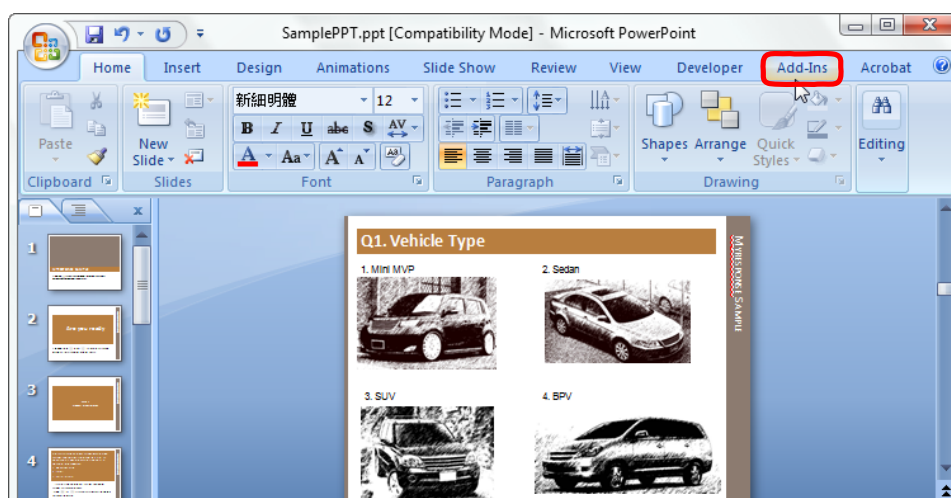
SamplePPT.ppt [Compatibility Mode] - Microsoft PowerPoint

Home Insert Design Animations Slide Show Review View Developer Add-Ins Acrobat

Paste
Clipboard
New Slide
Slides
新細明體 12
B I U abc S AV
A Aa A A
Font
Paragraph
Shapes Arrange Quick Styles
Drawing
Editing

x

1
2
3
4

Q1. Vehicle Type
1. Mini MVP
2. Sedan
3. SUV
4. BPV
Myresponses Sample